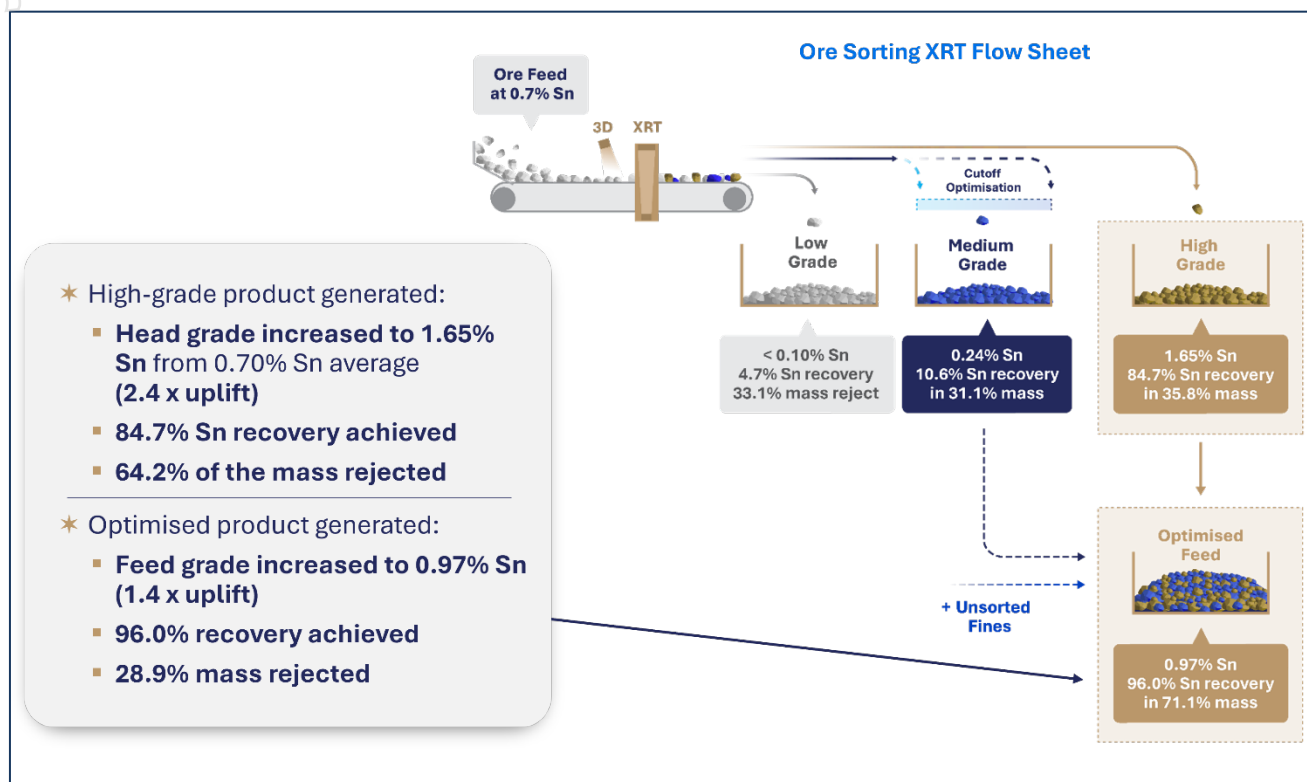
Ore Sorting XRT Flow Sheet

Ore Feed at 0.7% Sn

3D

XRT

Cutoff Optimisation

Low Grade

Medium Grade

High Grade

< 0.10% Sn
4.7% Sn recovery
33.1% mass reject

0.24% Sn
10.6% Sn recovery
in 31.1% mass

1.65% Sn
84.7% Sn recovery
in 35.8% mass

+ Unsorted Fines

Optimised Feed

0.97% Sn
96.0% Sn recovery
in 71.1% mass

High-grade product generated:

Head grade increased to 1.65% Sn from 0.70% Sn average (2.4 x uplift)

84.7% Sn recovery achieved

64.2% of the mass rejected

Optimised product generated:

Feed grade increased to 0.97% Sn (1.4 x uplift)

96.0% recovery achieved

28.9% mass rejected